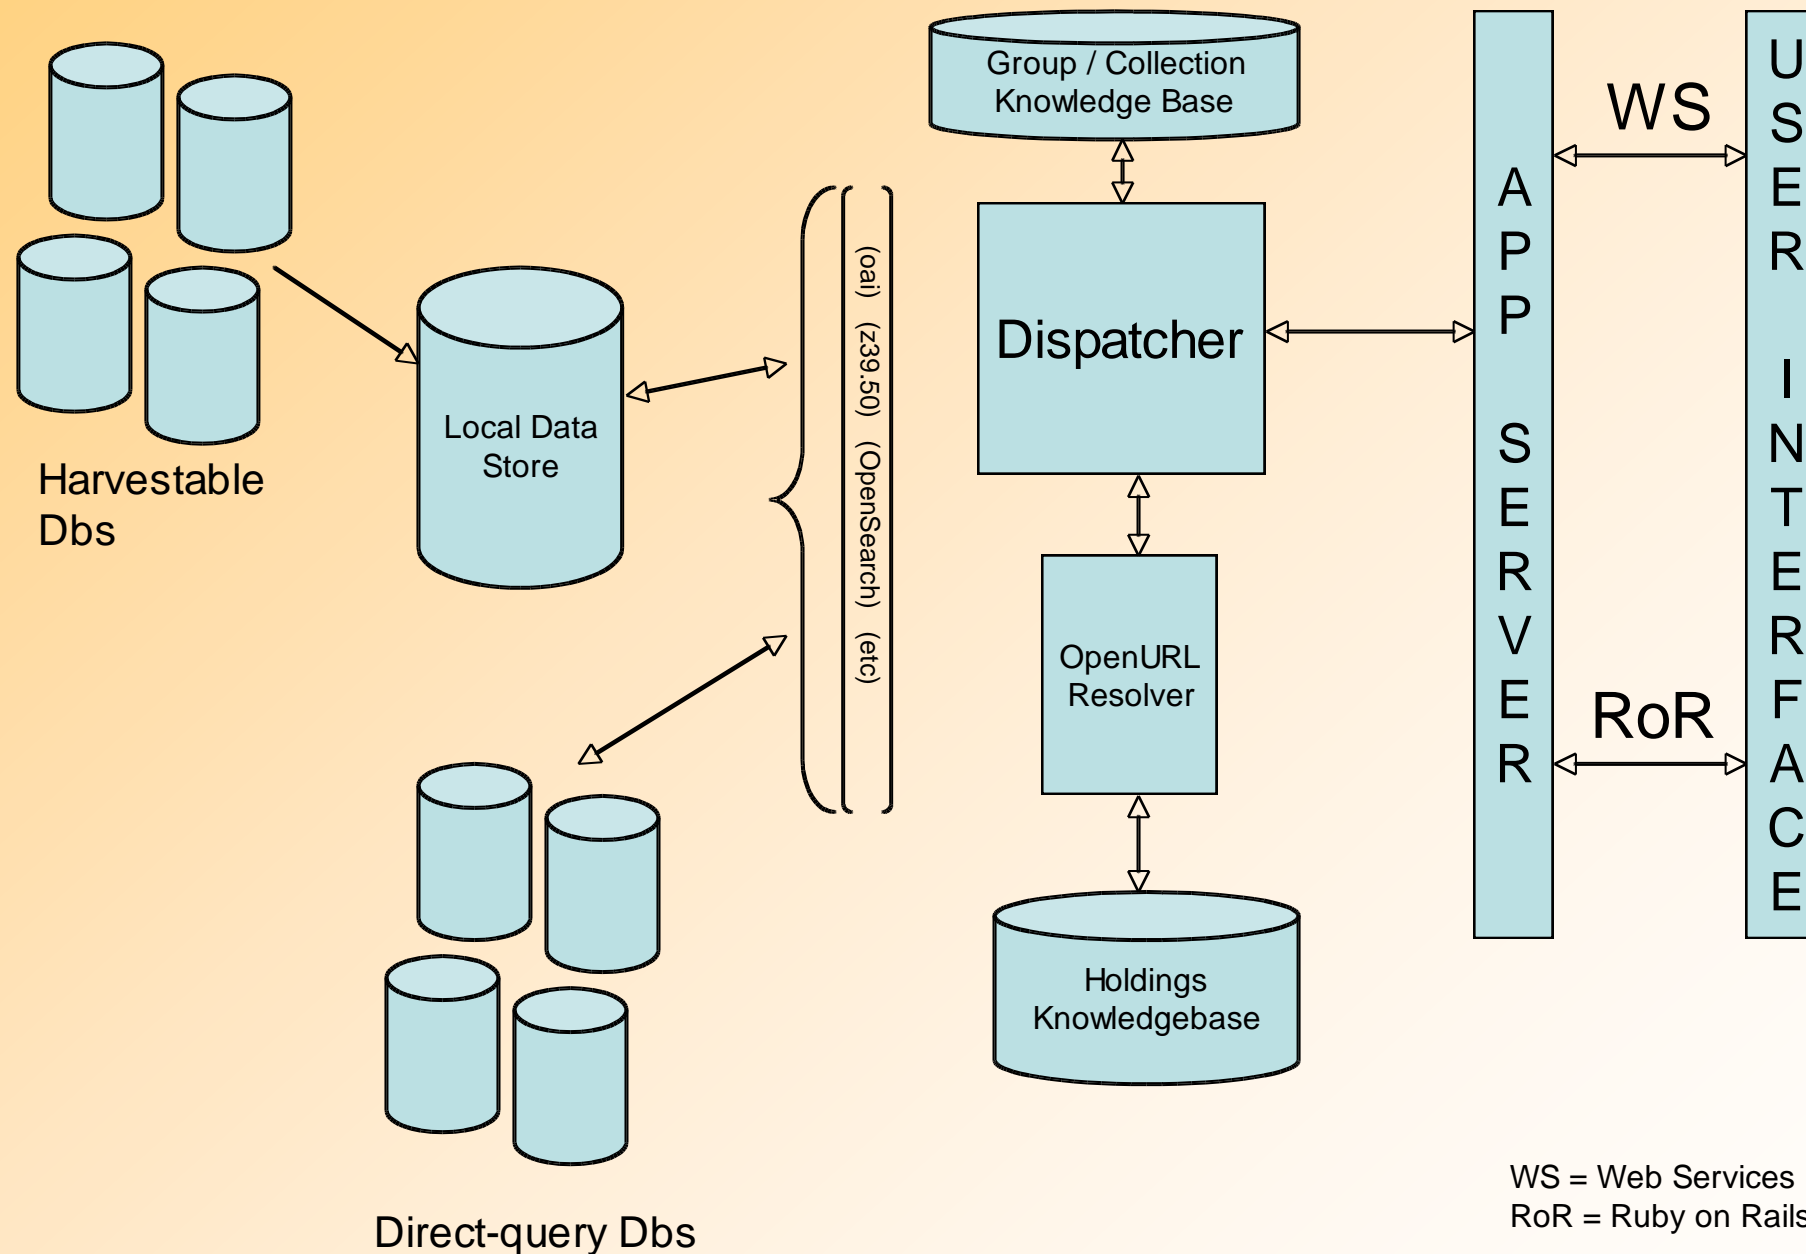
Group / Collection Knowledge Base

Harvestable Dbs

Local Data Store

(oai) (z39.50) (OpenSearch) (etc)

Dispatcher

OpenURL Resolver

Holdings Knowledgebase

Direct-query Dbs

APP SERVER

WS

RoR

USER INTERFACE

WS = Web Services
RoR = Ruby on Rails